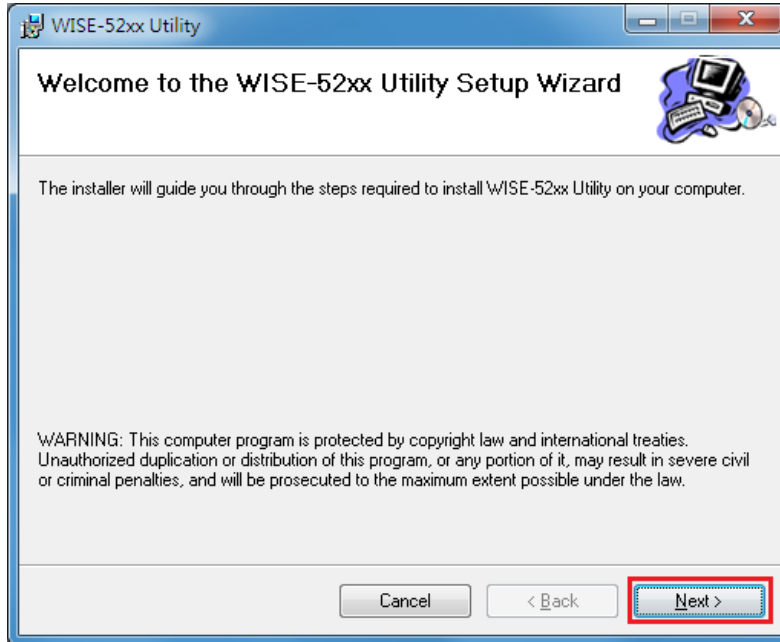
WISE-52xx Utility

Welcome to the WISE-52xx Utility Setup Wizard

The installer will guide you through the steps required to install WISE-52xx Utility on your computer.

WARNING: This computer program is protected by copyright law and international treaties. Unauthorized duplication or distribution of this program, or any portion of it, may result in severe civil or criminal penalties, and will be prosecuted to the maximum extent possible under the law.

Cancel

< Back

Next >